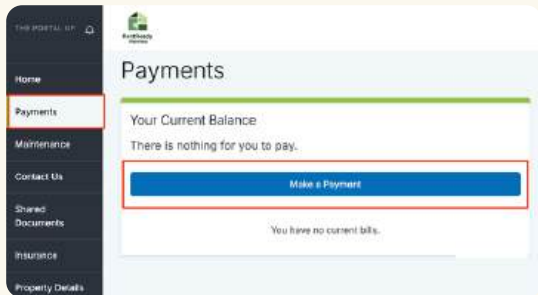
THE PORTAL OF

Home

Payments

Maintenance

Contact Us

Shared Documents

Insurance

Property Details

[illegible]

Payments

Your Current Balance

There is nothing for you to pay.

Make a Payment

You have no current bills.